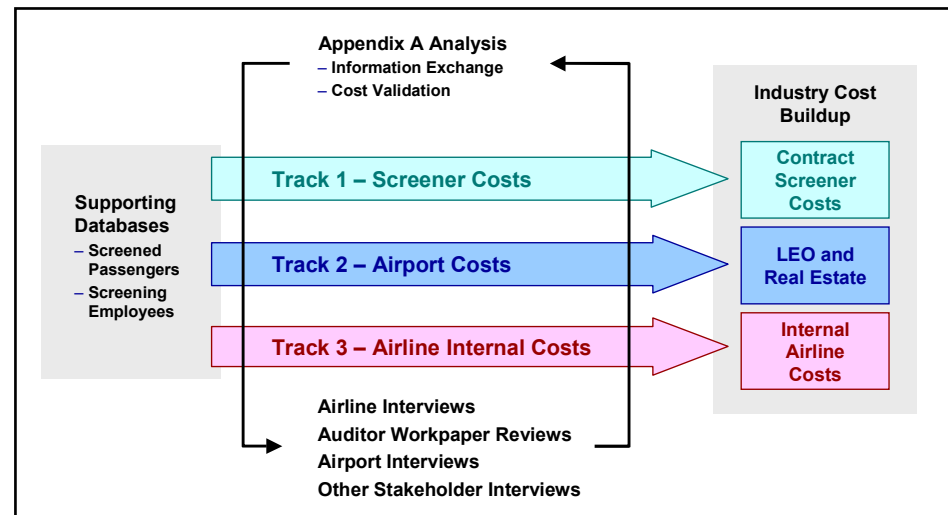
Appendix A Analysis
– Information Exchange
– Cost Validation

Industry Cost Buildup

Supporting Databases
– Screened Passengers
– Screening Employees

Track 1 – Screener Costs

Track 2 – Airport Costs

Track 3 – Airline Internal Costs

Contract Screener Costs

LEO and Real Estate

Internal Airline Costs

Airline Interviews
Auditor Workpaper Reviews
Airport Interviews
Other Stakeholder Interviews